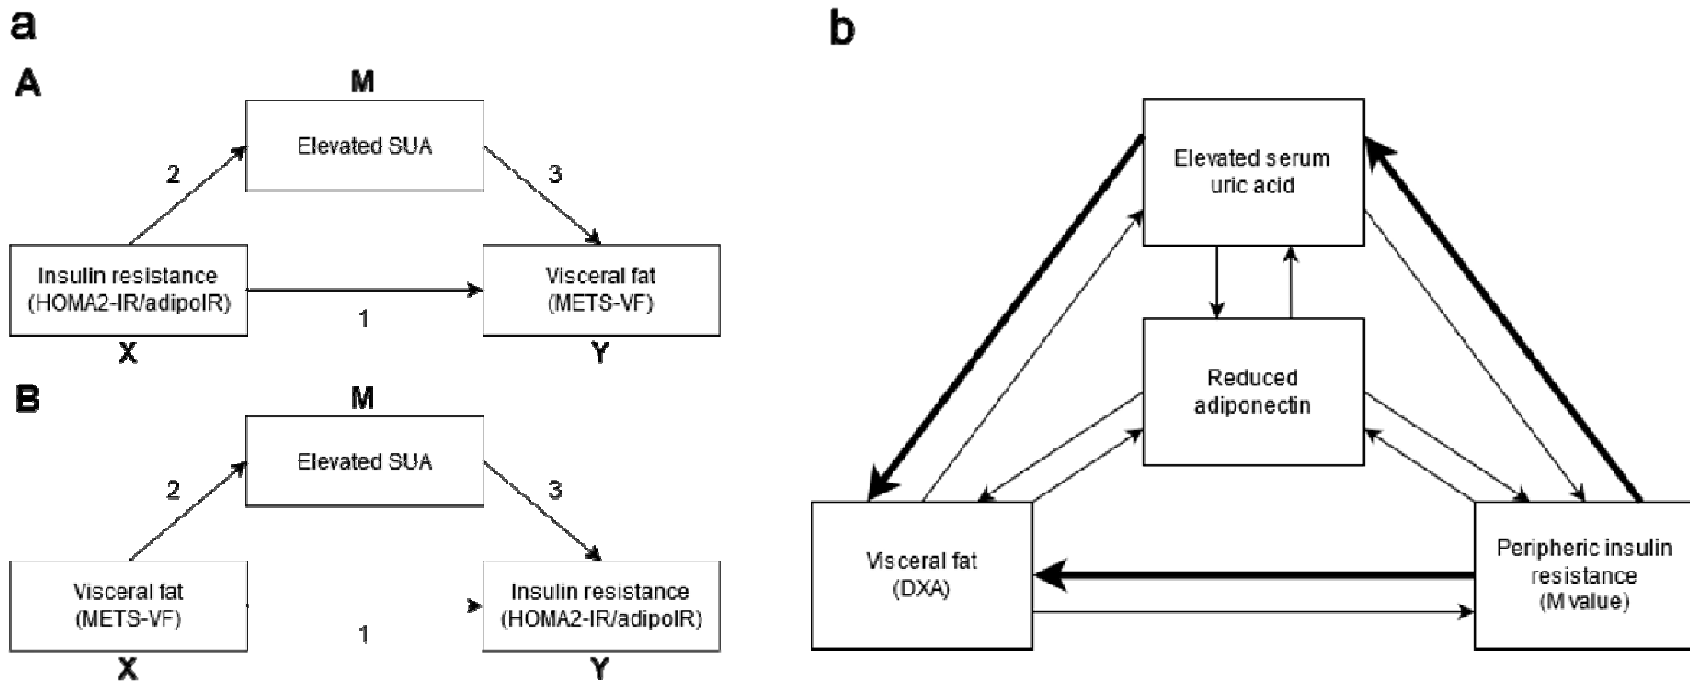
a

A

M

Elevated SUA

2

3

Insulin resistance (HOMA2-IR/adipoIR)

Visceral fat (METS-VF)

1

X

Y

B

M

Elevated SUA

2

3

Visceral fat (METS-VF)

Insulin resistance (HOMA2-IR/adipoIR)

1

X

Y

b

Elevated serum uric acid

Reduced adiponectin

Visceral fat (DXA)

Peripheric insulin resistance (M value)